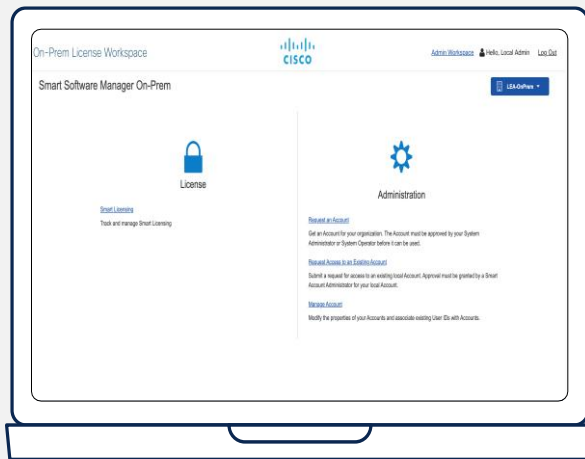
On-Prem License Workspace

cisco

Admin Workspace Hello, Local Admin Log Out

Smart Software Manager On-Prem

LEA-OnPrem

License

Smart Licensing

Track and manage Smart Licensing

Administration

Request an Account

Get an Account for your organization. The Account must be approved by your System Administrator or System Operator before it can be used.

Request Access to an Existing Account

Submit a request for access to an existing local Account. Approval must be granted by a Smart Account Administrator for your local Account.

Manage Account

Modify the properties of your Accounts and associate existing User IDs with Accounts.